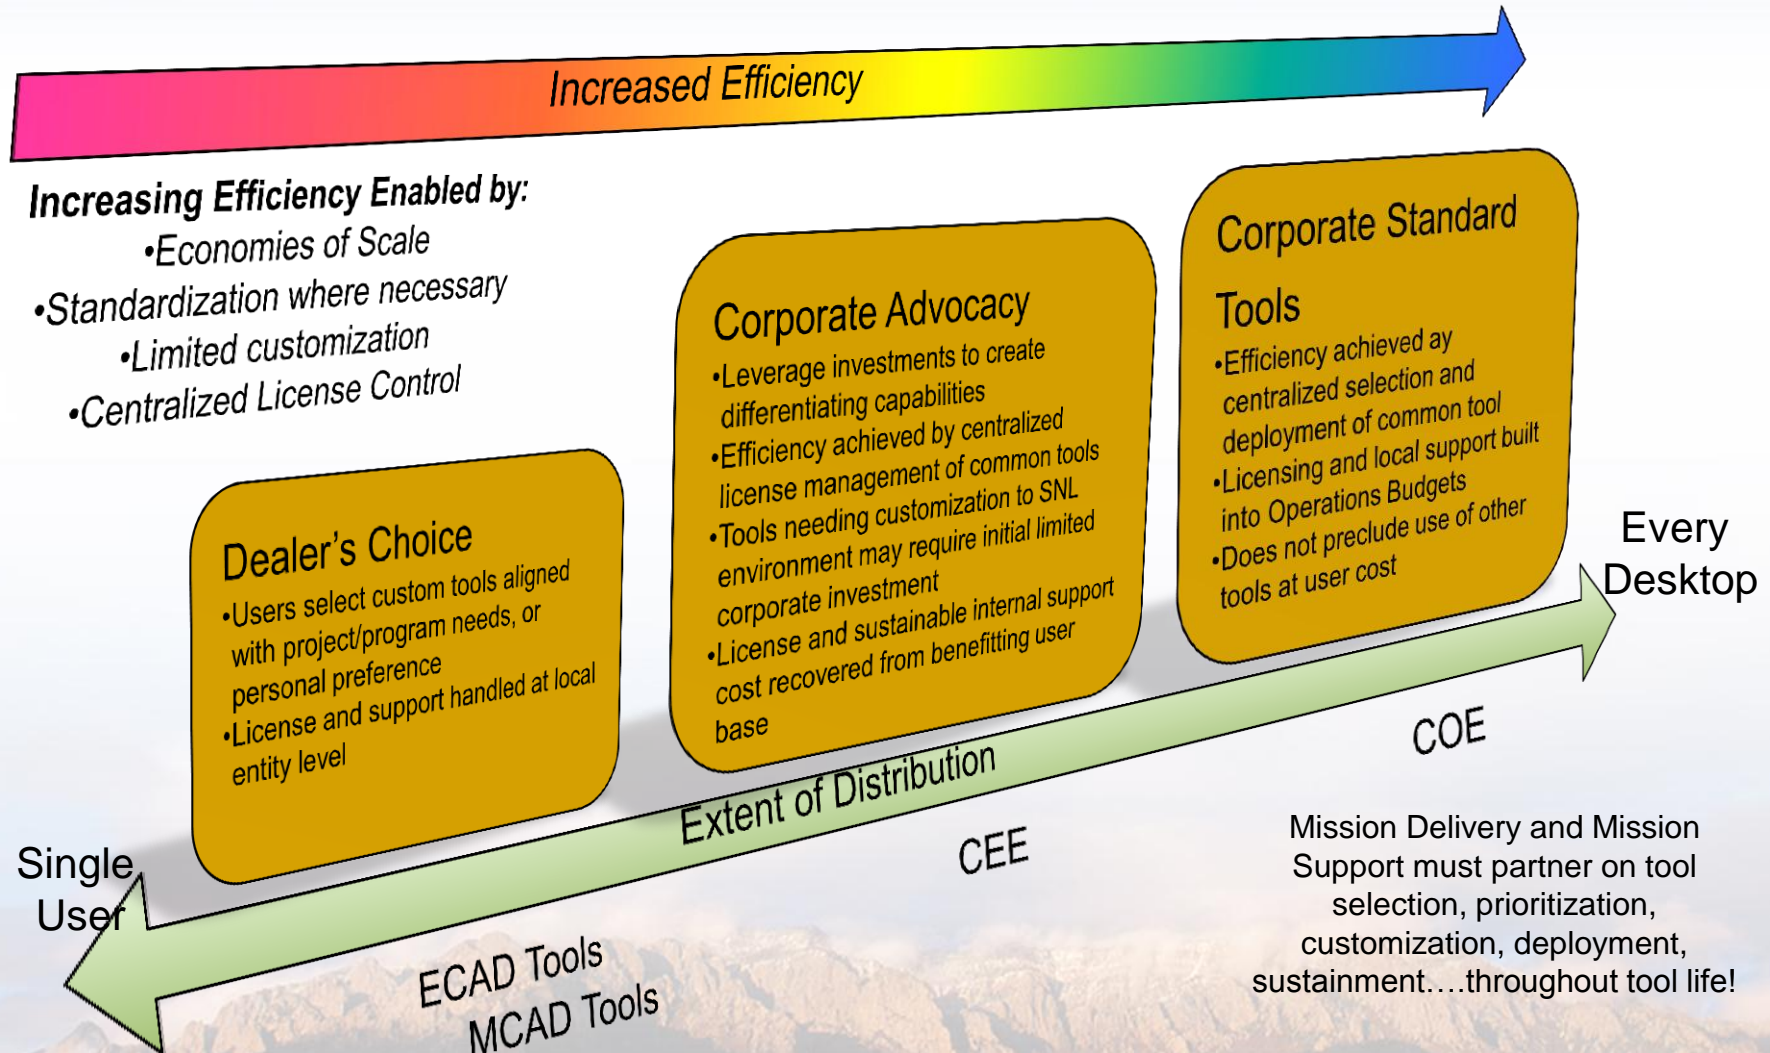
Increased Efficiency

Increasing Efficiency Enabled by:
•Economies of Scale
•Standardization where necessary
•Limited customization
•Centralized License Control

Dealer's Choice
•Users select custom tools aligned with project/program needs, or personal preference
•License and support handled at local entity level

Corporate Advocacy
•Leverage investments to create differentiating capabilities
•Efficiency achieved by centralized license management of common tools
•Tools needing customization to SNL environment may require initial limited corporate investment
•License and sustainable internal support cost recovered from benefitting user base

Corporate Standard Tools
•Efficiency achieved ay centralized selection and deployment of common tool
•Licensing and local support built into Operations Budgets
•Does not preclude use of other tools at user cost

Every Desktop

Single User

Extent of Distribution

COE

CEE

ECAD Tools
MCAD Tools

Mission Delivery and Mission Support must partner on tool selection, prioritization, customization, deployment, sustainment….throughout tool life!